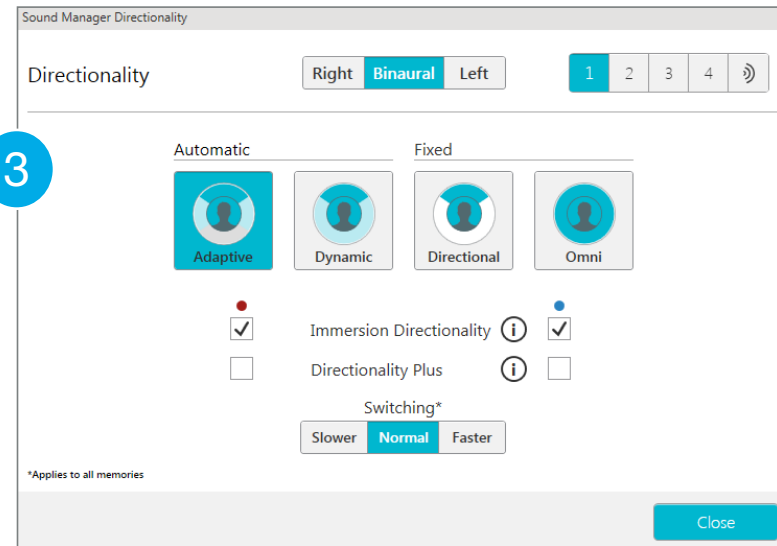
Sound Manager Directionality

Directionality

Right Binaural Left

1 2 3 4

3

Automatic

Fixed

Adaptive

Dynamic

Directional

Omni

Immersion Directionality

Directionality Plus

Switching*

Slower Normal Faster

*Applies to all memories

Close